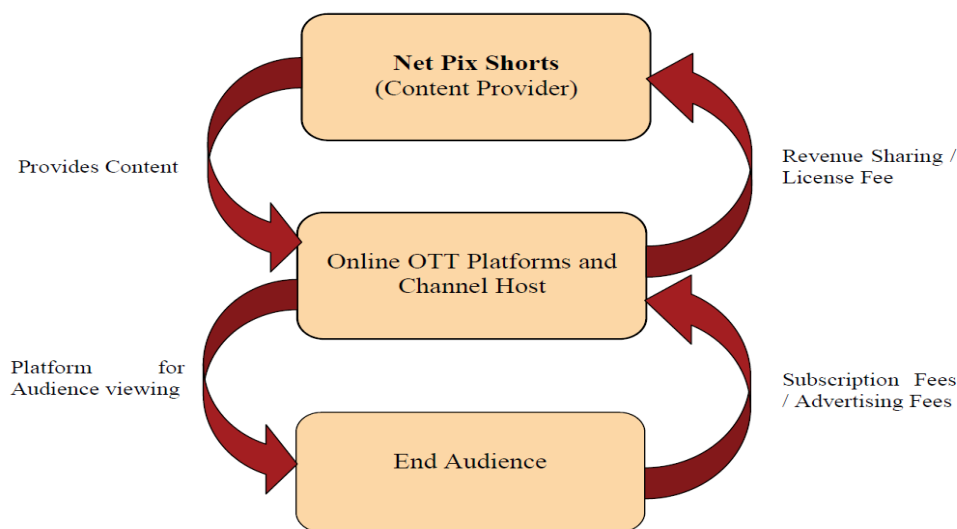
**Net Pix Shorts**
(Content Provider)

Provides Content

Revenue Sharing / License Fee

Online OTT Platforms and Channel Host

Platform for Audience viewing

Subscription Fees / Advertising Fees

End Audience